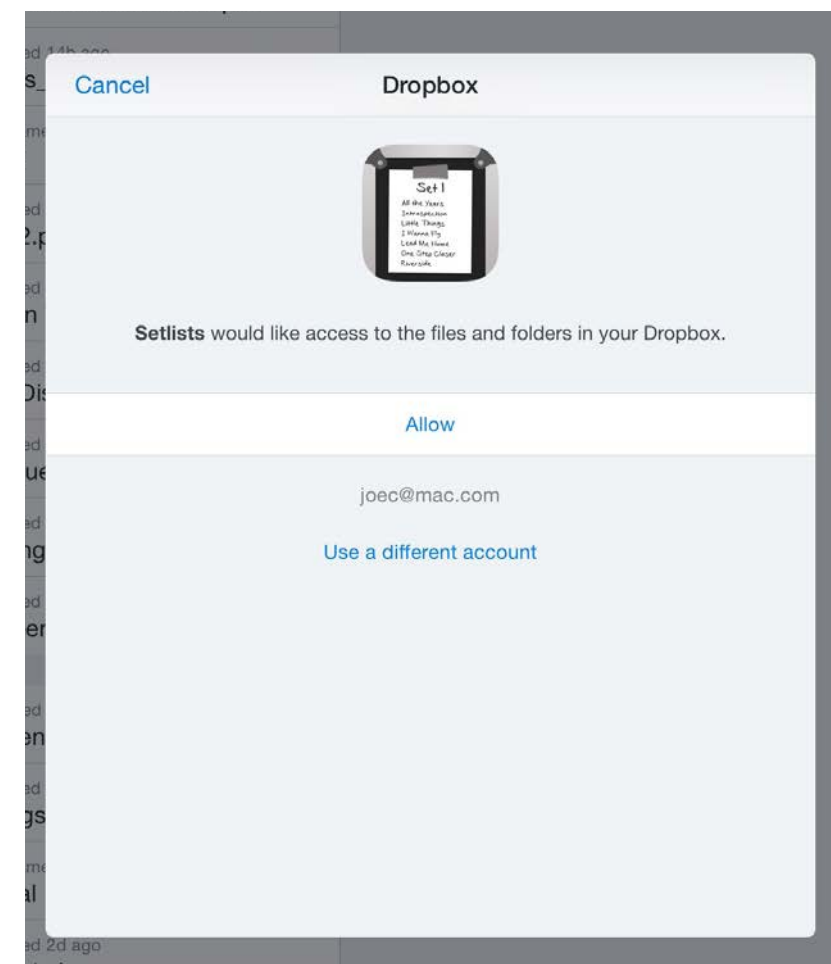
ed 14h ago
s_
me
ed
2.p
ed
n
ed
Dis
ed
ue
ed
ng
ed
er
ed
en
ed
gs
me
al
ed 2d ago

Cancel
Dropbox

Set 1
All the Years
Introspection
Little Things
I Wanna Fly
Lead Me Home
One Step Closer
Riverside

**Setlists** would like access to the files and folders in your Dropbox.

Allow

joec@mac.com

Use a different account